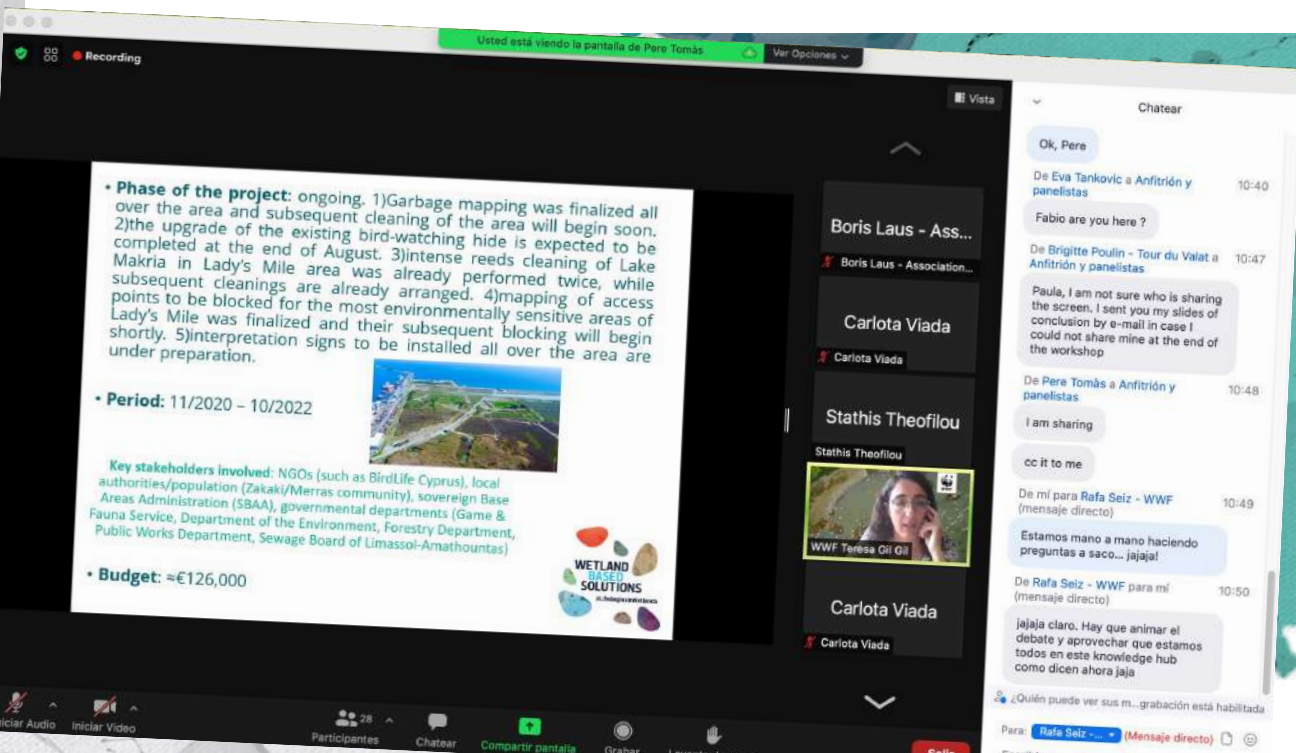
Recording

Usted está viendo la pantalla de Pere Tomàs

Ver Opciones

Vista

• Phase of the project: ongoing. 1)Garbage mapping was finalized all over the area and subsequent cleaning of the area will begin soon. 2)the upgrade of the existing bird-watching hide is expected to be completed at the end of August. 3)intense reeds cleaning of Lake Makria in Lady's Mile area was already performed twice, while subsequent cleanings are already arranged. 4)mapping of access points to be blocked for the most environmentally sensitive areas of Lady's Mile was finalized and their subsequent blocking will begin shortly. 5)interpretation signs to be installed all over the area are under preparation.

• Period: 11/2020 – 10/2022

Key stakeholders involved: NGOs (such as BirdLife Cyprus), local authorities/population (Zakaki/Merras community), sovereign Base Areas Administration (SBAA), governmental departments (Game & Fauna Service, Department of the Environment, Forestry Department, Public Works Department, Sewage Board of Limassol-Amathountas)

• Budget: ≈€126,000

WETLAND BASED SOLUTIONS

Boris Laus - Ass...
Boris Laus - Association...

Carlota Viada
Carlota Viada

Stathis Theofilou
Stathis Theofilou

WWF Teresa Gil Gil

Carlota Viada
Carlota Viada

Chatear

Ok, Pere

De Eva Tankovic a Anfitrión y panelistas 10:40
Fabio are you here ?

De Brigitte Poulin - Tour du Valat a Anfitrión y panelistas 10:47
Paula, I am not sure who is sharing the screen. I sent you my slides of conclusion by e-mail in case I could not share mine at the end of the workshop

De Pere Tomàs a Anfitrión y panelistas 10:48
I am sharing

cc it to me

De mí para Rafa Seiz - WWF 10:49
(mensaje directo)
Estamos mano a mano haciendo preguntas a saco... jajaja!

De Rafa Seiz - WWF para mí 10:50
(mensaje directo)
jajaja claro. Hay que animar el debate y aprovechar que estamos todos en este knowledge hub como dicen ahora jaja

¿Quién puede ver sus m...grabación está habilitada

Para: Rafa Seiz -... (Mensaje directo)

iciar Audio  Iniciar Video  28 Participantes  Chatear  Compartir pantalla  Grabar  Salir